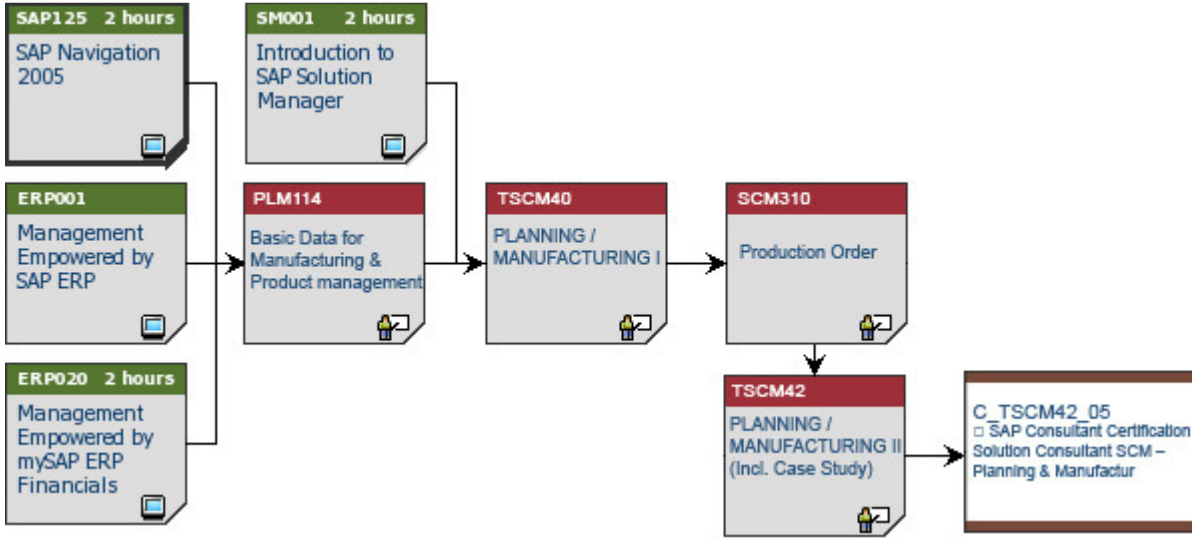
SAP125 2 hours
SAP Navigation 2005

SM001 2 hours
Introduction to SAP Solution Manager

ERP001
Management Empowered by SAP ERP

PLM114
Basic Data for Manufacturing & Product management

TSCM40
PLANNING / MANUFACTURING I

SCM310
Production Order

ERP020 2 hours
Management Empowered by mySAP ERP Financials

TSCM42
PLANNING / MANUFACTURING II (Incl. Case Study)

C_TSCM42_05
□ SAP Consultant Certification Solution Consultant SCM – Planning & Manufactur